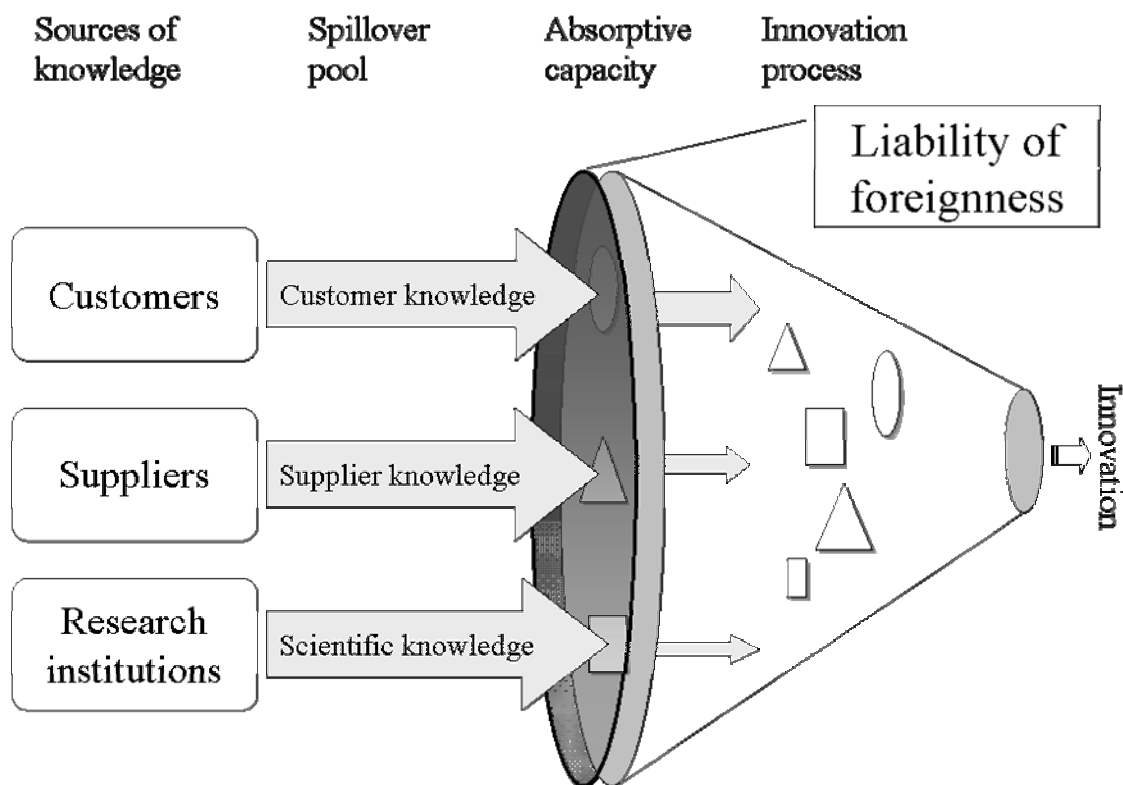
Sources of knowledge

Spillover pool

Absorptive capacity

Innovation process

Liability of foreignness

Customers

Customer knowledge

Suppliers

Supplier knowledge

Research institutions

Scientific knowledge

Innovation